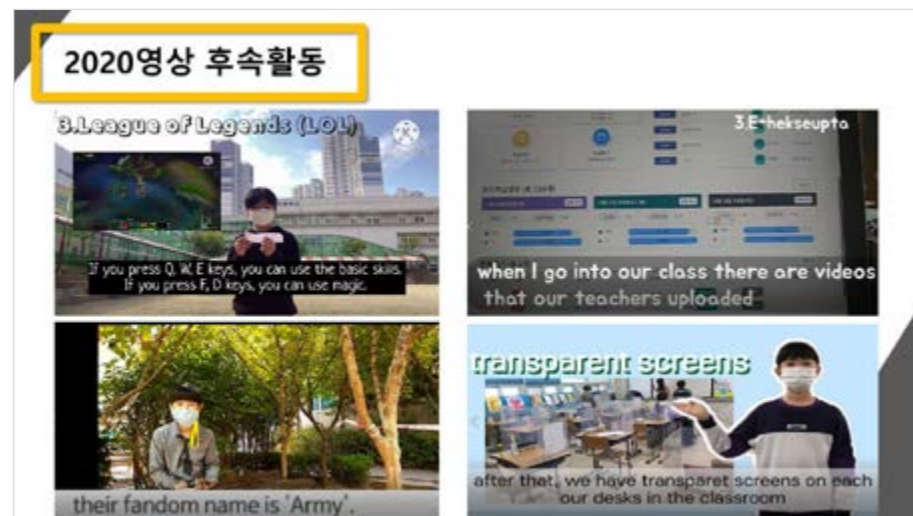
2020영상 후속활동

3.League of Legends (LOL)

If you press Q, W, E keys, you can use the basic skills. If you press F, D keys, you can use magic.

3.E-hakseupto

when I go into our class there are videos that our teachers uploaded

their fandom name is 'Army'.

transparent screens

after that, we have transparet screens on each our desks in the classroom